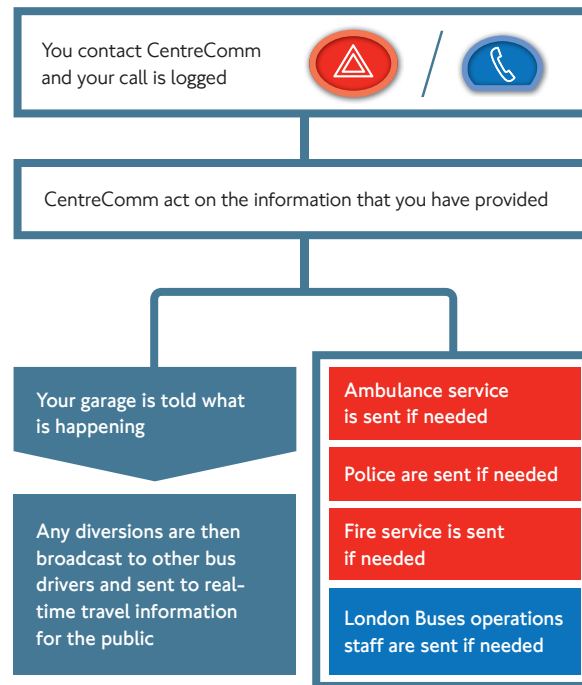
You contact CentreComm and your call is logged

CentreComm act on the information that you have provided

Your garage is told what is happening

Any diversions are then broadcast to other bus drivers and sent to real-time travel information for the public

Ambulance service is sent if needed

Police are sent if needed

Fire service is sent if needed

London Buses operations staff are sent if needed